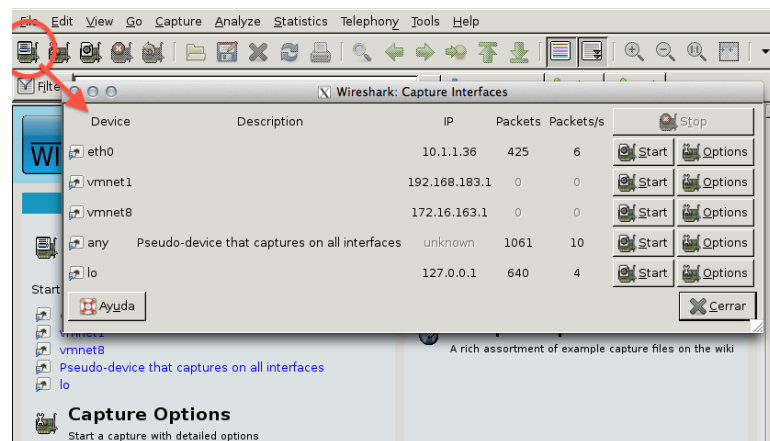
File Edit View Go Capture Analyze Statistics Telephony Tools Help

Filte

Wireshark: Capture Interfaces

| Device | Description | IP | Packets | Packets/s | Stop | |
|---|---|---|---|---|---|---|
| eth0 | | 10.1.1.36 | 425 | 6 | Start | Options |
| vmnet1 | | 192.168.183.1 | 0 | 0 | Start | Options |
| vmnet8 | | 172.16.163.1 | 0 | 0 | Start | Options |
| any | Pseudo-device that captures on all interfaces | unknown | 1061 | 10 | Start | Options |
| lo | | 127.0.0.1 | 640 | 4 | Start | Options |

Ayuda

Cerrar

Start

vmnet1
vmnet8
Pseudo-device that captures on all interfaces
lo

A rich assortment of example capture files on the wiki

Capture Options
Start a capture with detailed options